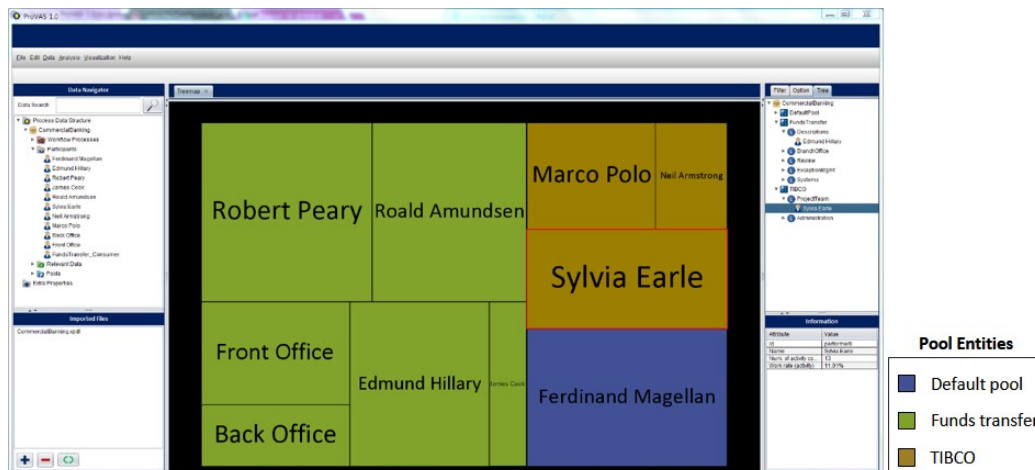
ProVAS 1.0

File Edit Data Analysis Visualization Help

Data Navigator

Data Search

Process Data Structure
CommercialBanking
Workflow Processes
Participants
Ferdinand Magellan
Edmund Hillary
Robert Peary
James Cook
Roald Amundsen
Sylvia Earle
Neil Armstrong
Marco Polo
Back Office
Front Office
FundsTransfer_Consumer
Relevant Data
Pools
Extra Properties

Imported Files

CommercialBanking.xpdl

Treemap ×

Robert Peary
Roald Amundsen
Marco Polo
Neil Armstrong
Sylvia Earle
Front Office
Edmund Hillary
James Cook
Ferdinand Magellan
Back Office

Filter Option Tree

CommercialBanking
DefaultPool
FundsTransfer
Descriptions
Edmund Hillary
BranchOffice
Review
ExceptionMgmt
Systems
TIBCO
ProjectTeam
Sylvia Earle
Administration

Information

| Attribute | Value |
|---|---|
| Id | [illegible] |
| Name | Sylvia Earle |
| Num. of activity co... | 13 |
| Work rate (activity) | 11.01% |

Pool Entities

Default pool

Funds transfer

TIBCO